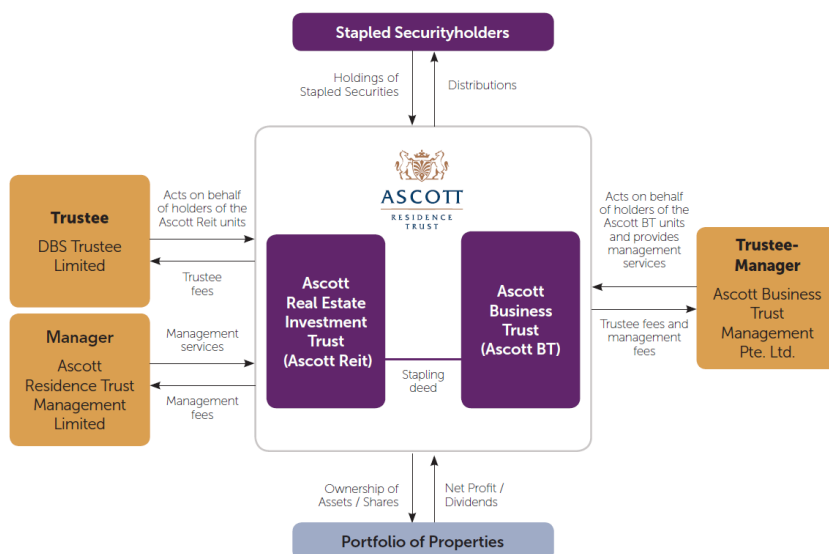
Stapled Securityholders

Holdings of Stapled Securities

Distributions

ASCOTT
RESIDENCE TRUST

Trustee
DBS Trustee Limited

Acts on behalf of holders of the Ascott Reit units

Trustee fees

Manager
Ascott Residence Trust Management Limited

Management services

Management fees

Ascott Real Estate Investment Trust (Ascott Reit)

Stapling deed

Ascott Business Trust (Ascott BT)

Acts on behalf of holders of the Ascott BT units and provides management services

Trustee fees and management fees

Trustee-Manager
Ascott Business Trust Management Pte. Ltd.

Ownership of Assets / Shares

Net Profit / Dividends

Portfolio of Properties